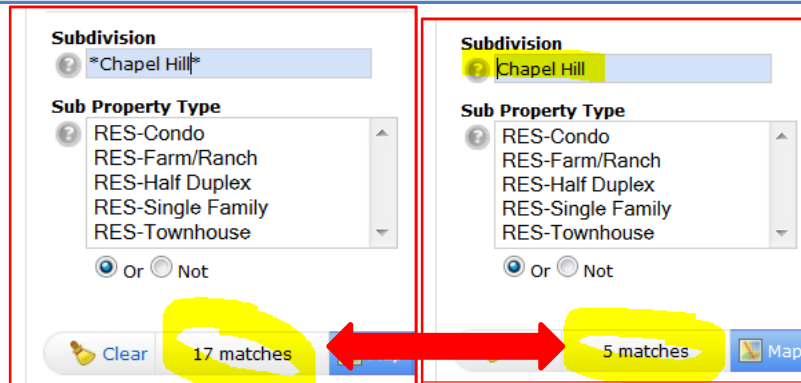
Subdivision
*Chapel Hill*

Sub Property Type
RES-Condo
RES-Farm/Ranch
RES-Half Duplex
RES-Single Family
RES-Townhouse

Or Not

Clear 17 matches

Subdivision
Chapel Hill

Sub Property Type
RES-Condo
RES-Farm/Ranch
RES-Half Duplex
RES-Single Family
RES-Townhouse

Or Not

5 matches Map